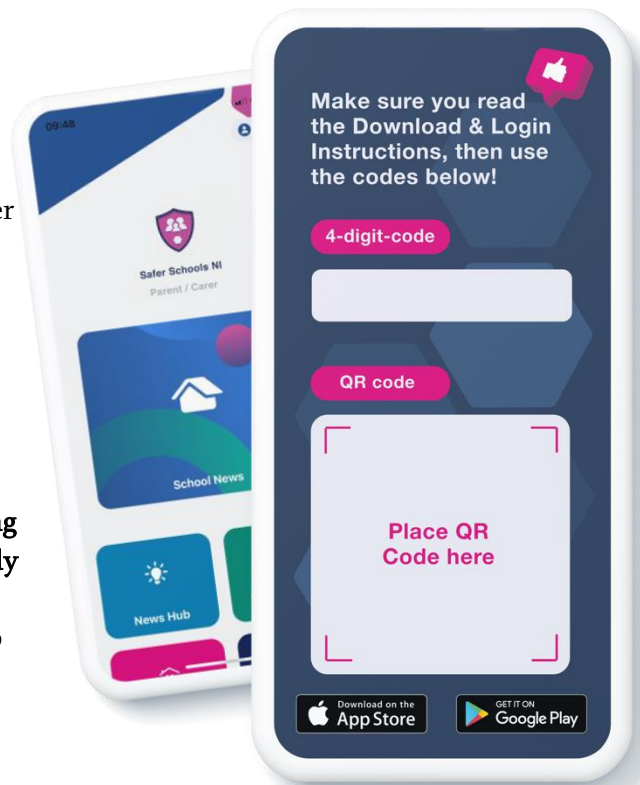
er

g
ly

09:48

Safer Schools NI
Parent / Carer

School News

News Hub

Make sure you read the Download & Login Instructions, then use the codes below!

4-digit-code

QR code

Place QR Code here

Download on the App Store

GET IT ON Google Play